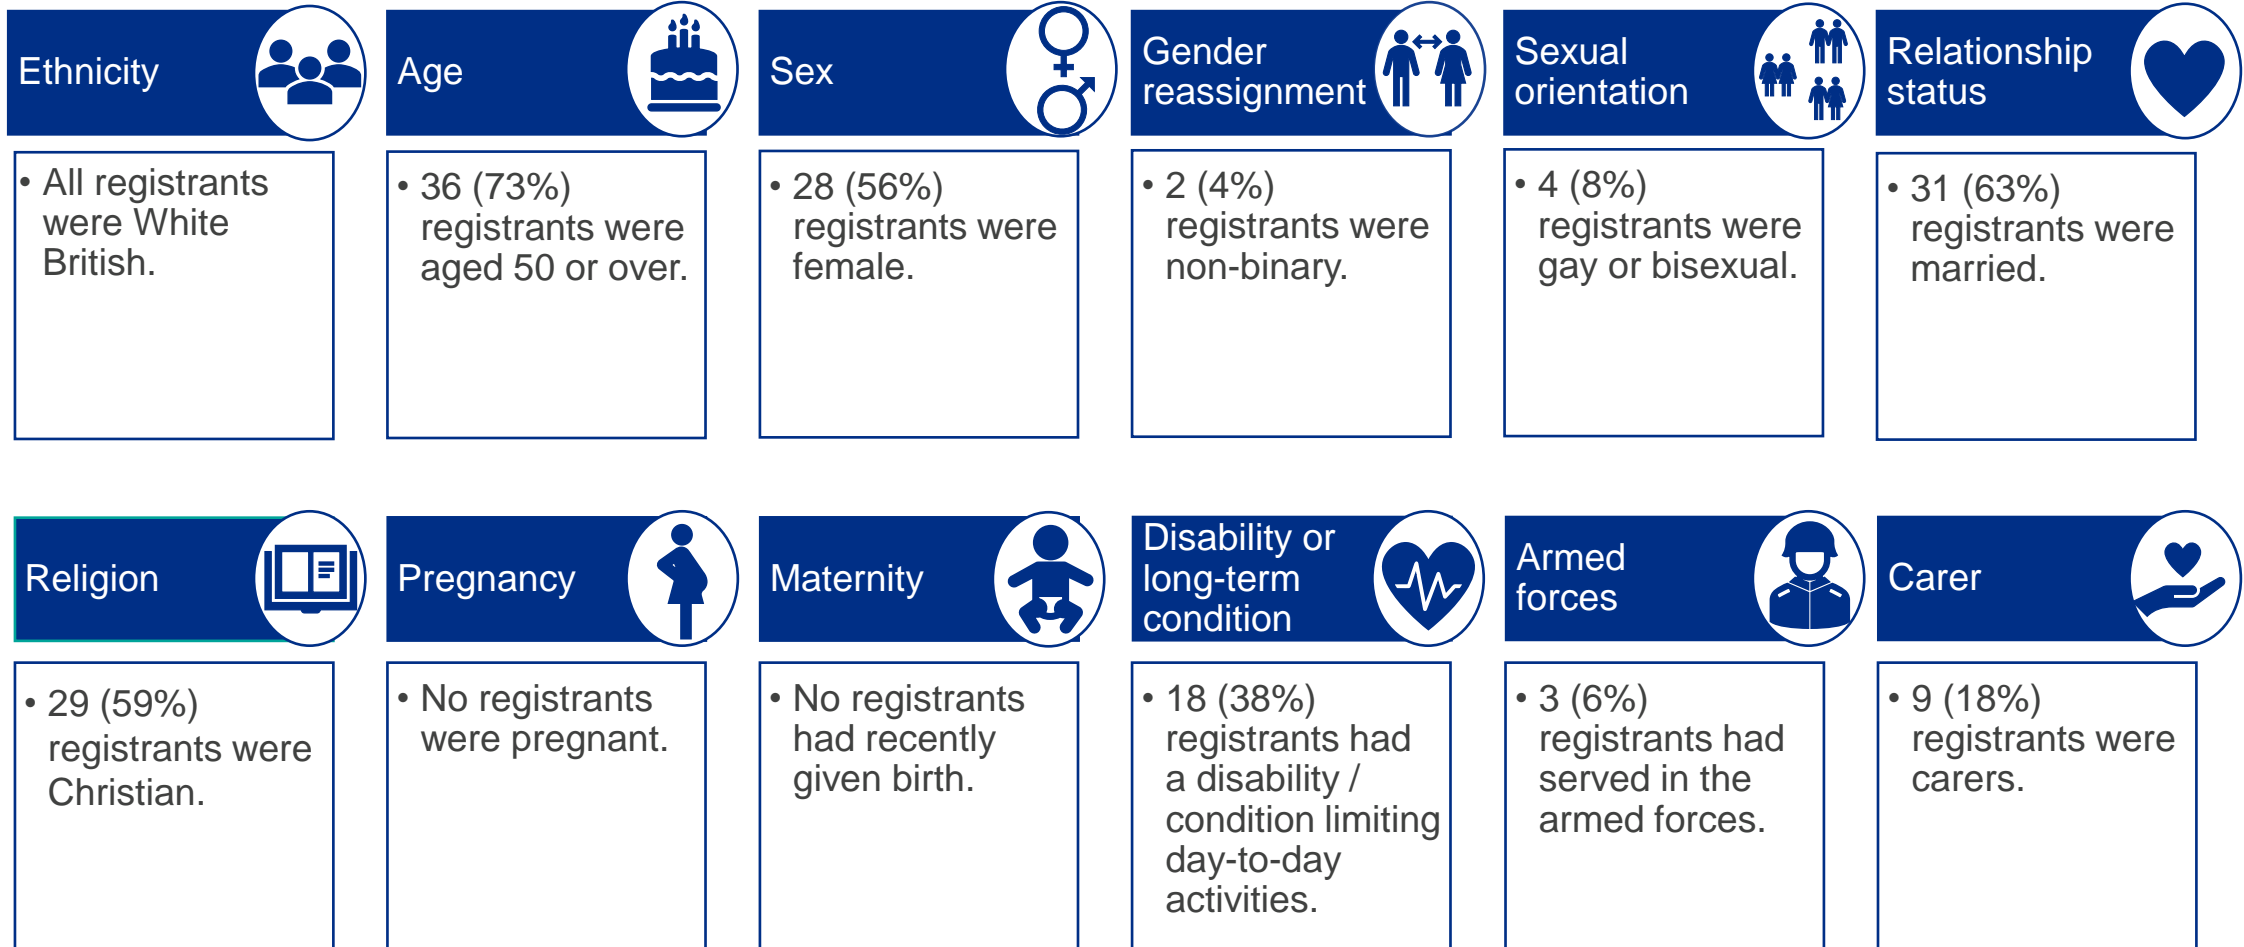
Ethnicity

• All registrants were White British.

Age

• 36 (73%) registrants were aged 50 or over.

Sex

• 28 (56%) registrants were female.

Gender reassignment

• 2 (4%) registrants were non-binary.

Sexual orientation

• 4 (8%) registrants were gay or bisexual.

Relationship status

• 31 (63%) registrants were married.

Religion

• 29 (59%) registrants were Christian.

Pregnancy

• No registrants were pregnant.

Maternity

• No registrants had recently given birth.

Disability or long-term condition

• 18 (38%) registrants had a disability / condition limiting day-to-day activities.

Armed forces

• 3 (6%) registrants had served in the armed forces.

Carer

• 9 (18%) registrants were carers.